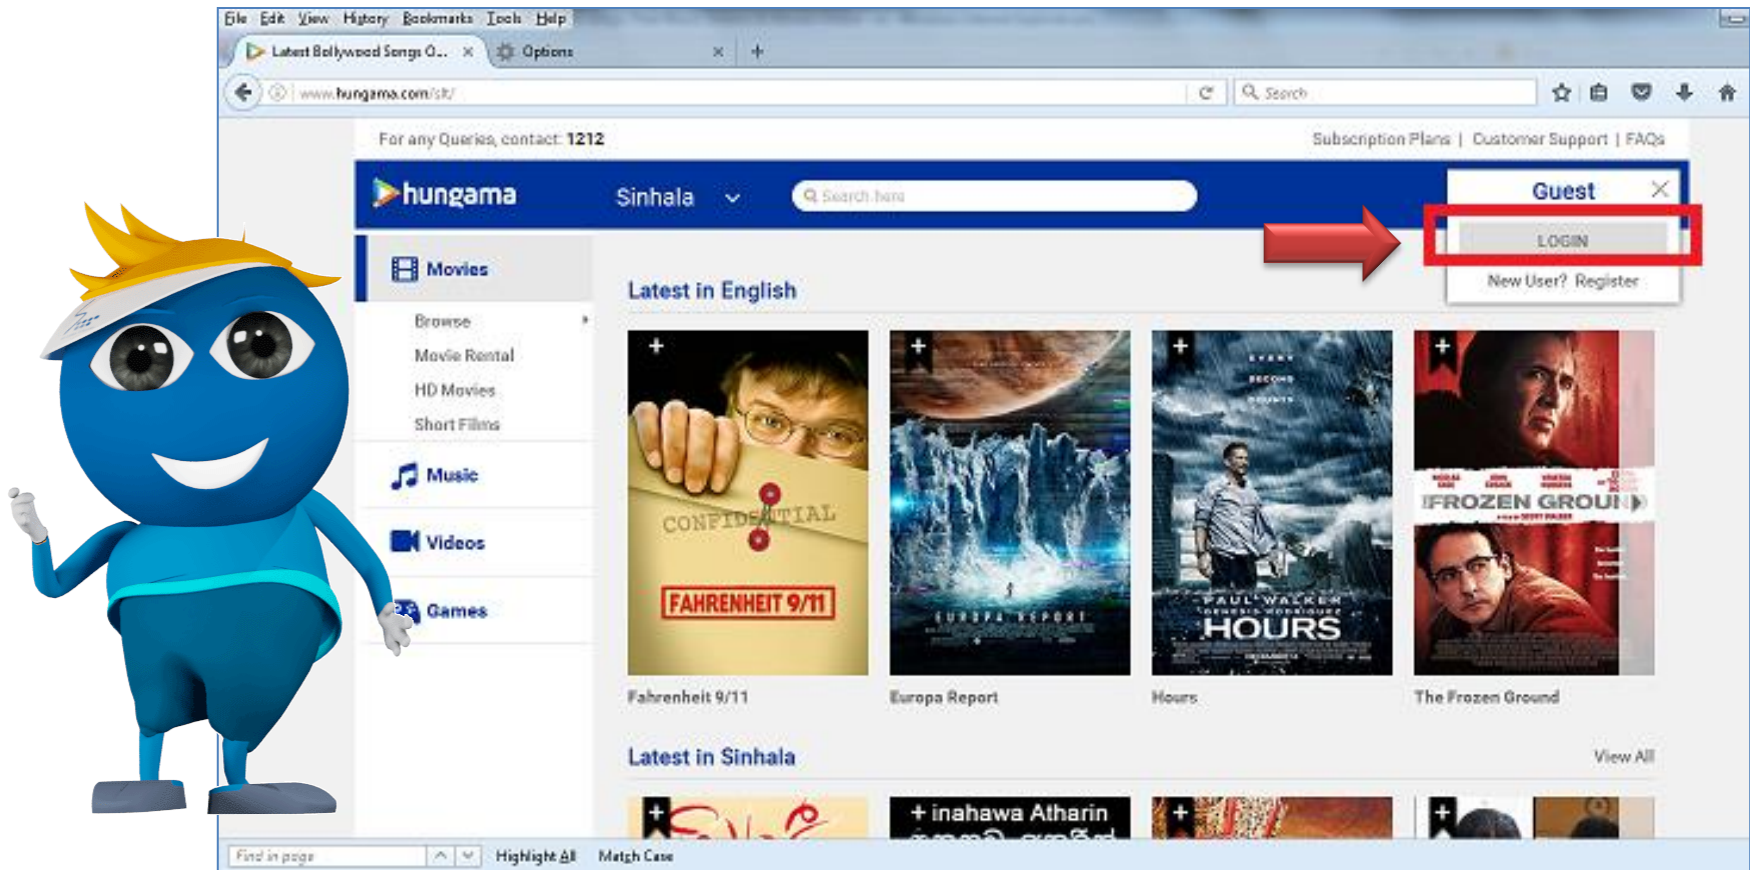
File Edit View History Bookmarks Tools Help
Latest Bollywood Songs O... × Options × +
www.hungama.com/sl/
Search

For any Queries, contact: 1212
Subscription Plans | Customer Support | FAQs

hungama
Sinhala
Search here
Guest
LOGIN
New User? Register

Movies
Browse
Movie Rental
HD Movies
Short Films
Music
Videos
Games

Latest in English

CONFIDENTIAL
FAHRENHEIT 9/11
EUROPA REPORT
PAUL WALKER
HOURS
FROZEN GROUND

Fahrenheit 9/11
Europa Report
Hours
The Frozen Ground

Latest in Sinhala
View All
inahawa Atharin

Find in page
Highlight All
Match Case